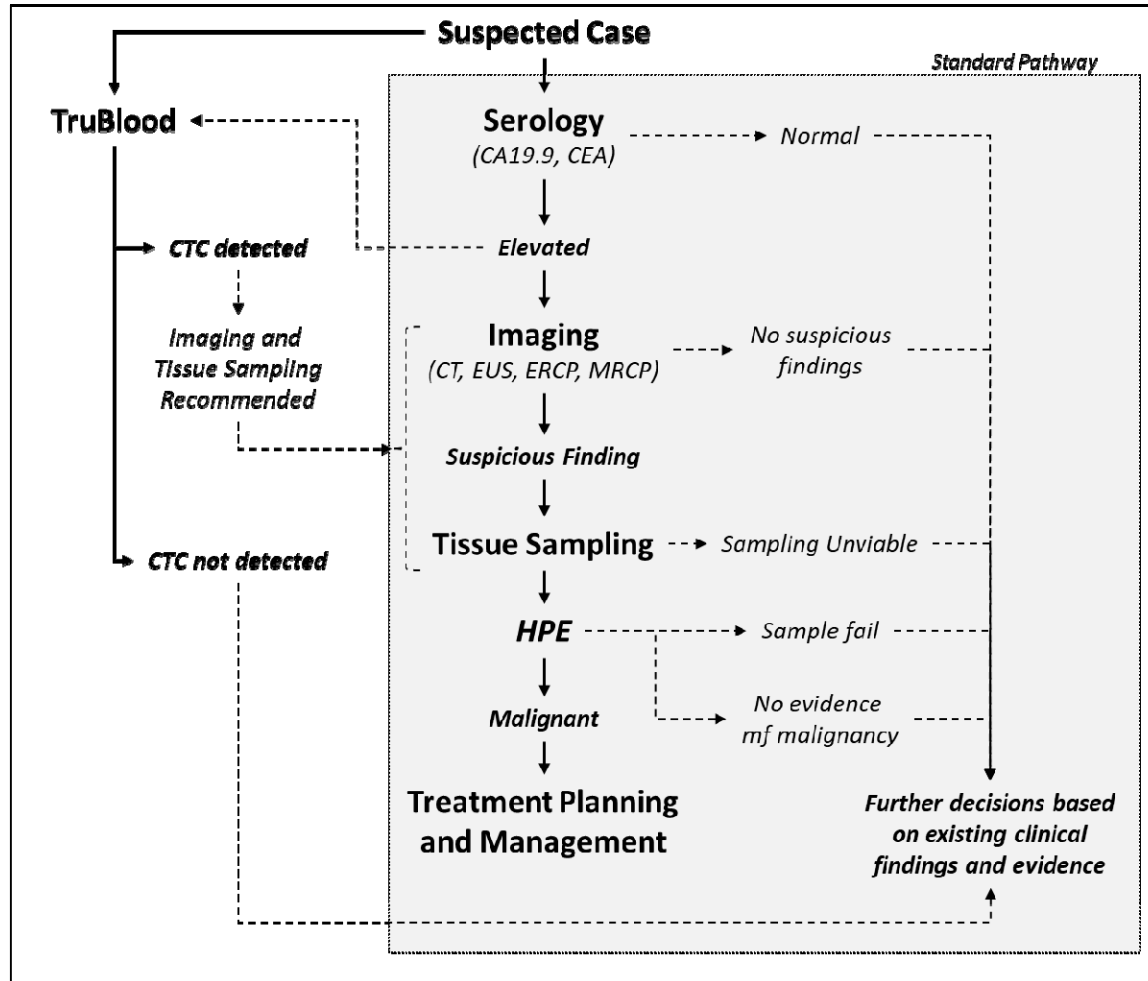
Suspected Case

Standard Pathway

TruBlood

Serology
(CA19.9, CEA)

Normal

CTC detected

Elevated

Imaging and Tissue Sampling Recommended

Imaging
(CT, EUS, ERCP, MRCP)

No suspicious findings

Suspicious Finding

Tissue Sampling

Sampling Unviable

CTC not detected

HPE

Sample fail

Malignant

No evidence mf malignancy

Treatment Planning and Management

Further decisions based on existing clinical findings and evidence